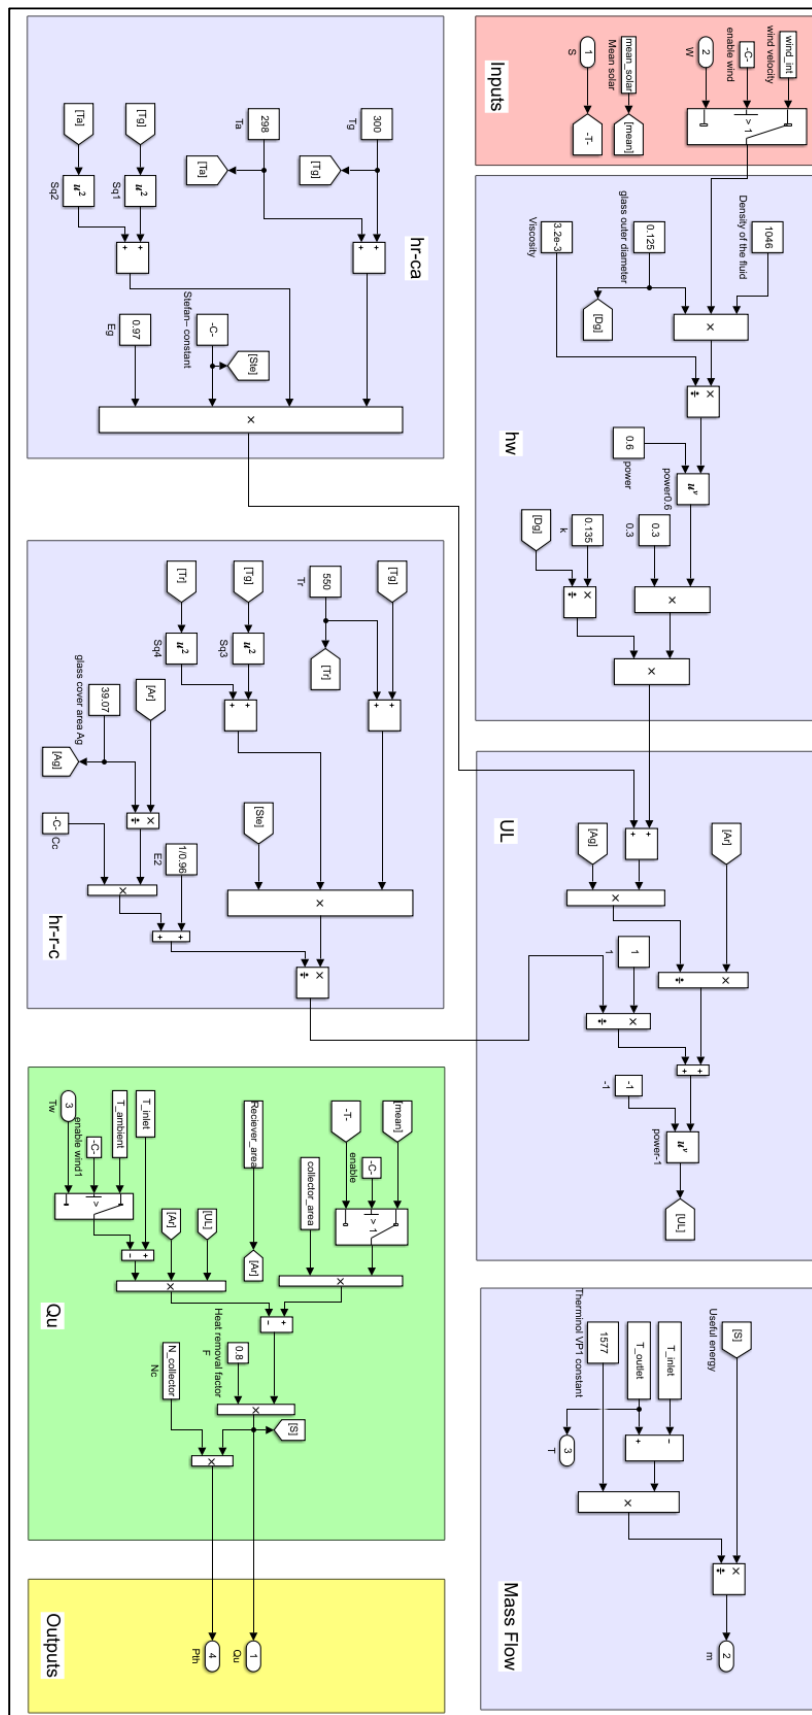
Inputs

wind_int
wind velocity
-C-
enable wind
> 1
2
W
mean_solar
Mean solar
[mean]
1
S
-T-

hw

1046
Density of the fluid
0.125
glass outer diameter
[Dg]
3.2e-3
Viscosity
×
÷ ×
0.6
power
$u^v$
power0.6
0.3
0.135
k
[Dg]
×
÷ ×
×

UL

[Ar]
[Ag]
+ +
×
÷ ×
1
1
÷ ×
+ +
-1
-1
$u^v$
power-1
[UL]

Mass Flow

[S]
Useful energy
T_inlet
T_outlet
1577
Therminol VP1 constant
+ -
3
T
×
÷ ×
2
m

hr-ca

300
Tg
[Tg]
298
Ta
[Ta]
[Tg]
$u^2$
Sq1
[Ta]
$u^2$
Sq2
+ +
+ +
-C-
Stefan- constant
[Ste]
0.97
Eg
×

hr-r-c

[Tg]
550
Tr
[Tr]
[Tg]
$u^2$
Sq3
[Tr]
$u^2$
Sq4
+ +
+ +
[Ste]
×
[Ar]
39.07
glass cover area Ag
[Ag]
÷ ×
-C-
Cc
×
1/0.96
E2
+ +
÷ ×

Qu

[mean]
-C-
enable
> 1
-T-
collector_area
×
Reciever_area
[Ar]
[UL]
[Ar]
T_inlet
T_ambient
-C-
3
Tw
enable wind1
>
- +
×
- +
0.8
Heat removal factor
F
×
[S]
N_collector
Nc
×

Outputs

1
Qu
4
Pth